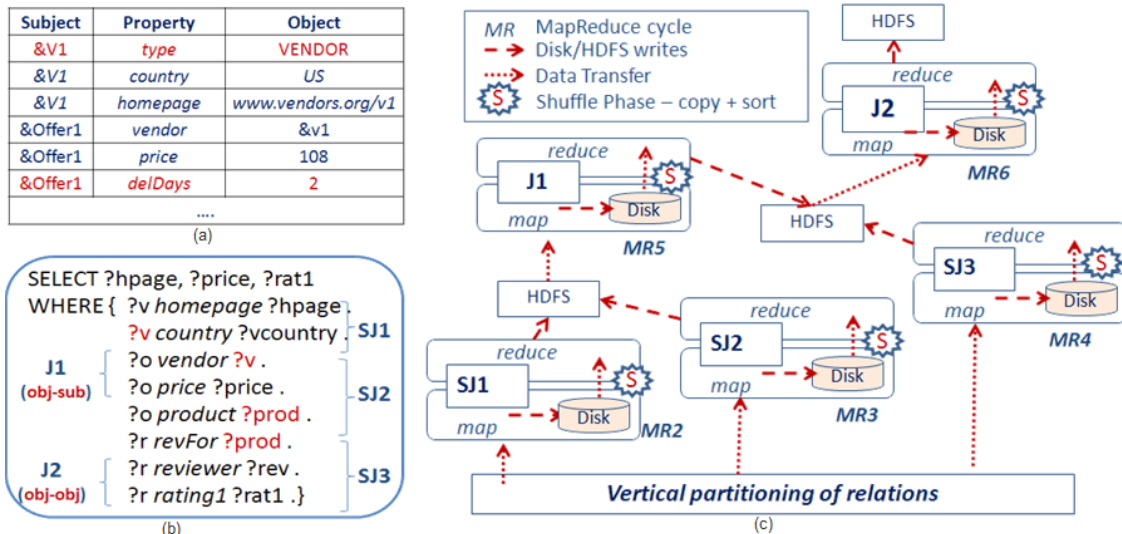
| Subject | Property | Object |
|---|---|---|
| &V1 | type | VENDOR |
| &V1 | country | US |
| &V1 | homepage | www.vendors.org/v1 |
| &Offer1 | vendor | &v1 |
| &Offer1 | price | 108 |
| &Offer1 | delDays | 2 |
| | .... | |

(a)

SELECT ?hpage, ?price, ?rat1
WHERE { ?v homepage ?hpage .
?v country ?vcountry . SJ1
J1 (obj-sub) ?o vendor ?v .
?o price ?price . SJ2
?o product ?prod .
?r revFor ?prod .
J2 (obj-obj) ?r reviewer ?rev . SJ3
?r rating1 ?rat1 .}

(b)

MR MapReduce cycle
Disk/HDFS writes
Data Transfer
S Shuffle Phase – copy + sort

HDFS
reduce
J2
S
Disk
map
MR6

reduce
J1
S
Disk
map
MR5

HDFS

reduce
SJ3
S
Disk
map
MR4

HDFS

reduce
SJ2
S
Disk
map
MR3

reduce
SJ1
S
Disk
map
MR2

Vertical partitioning of relations

(c)